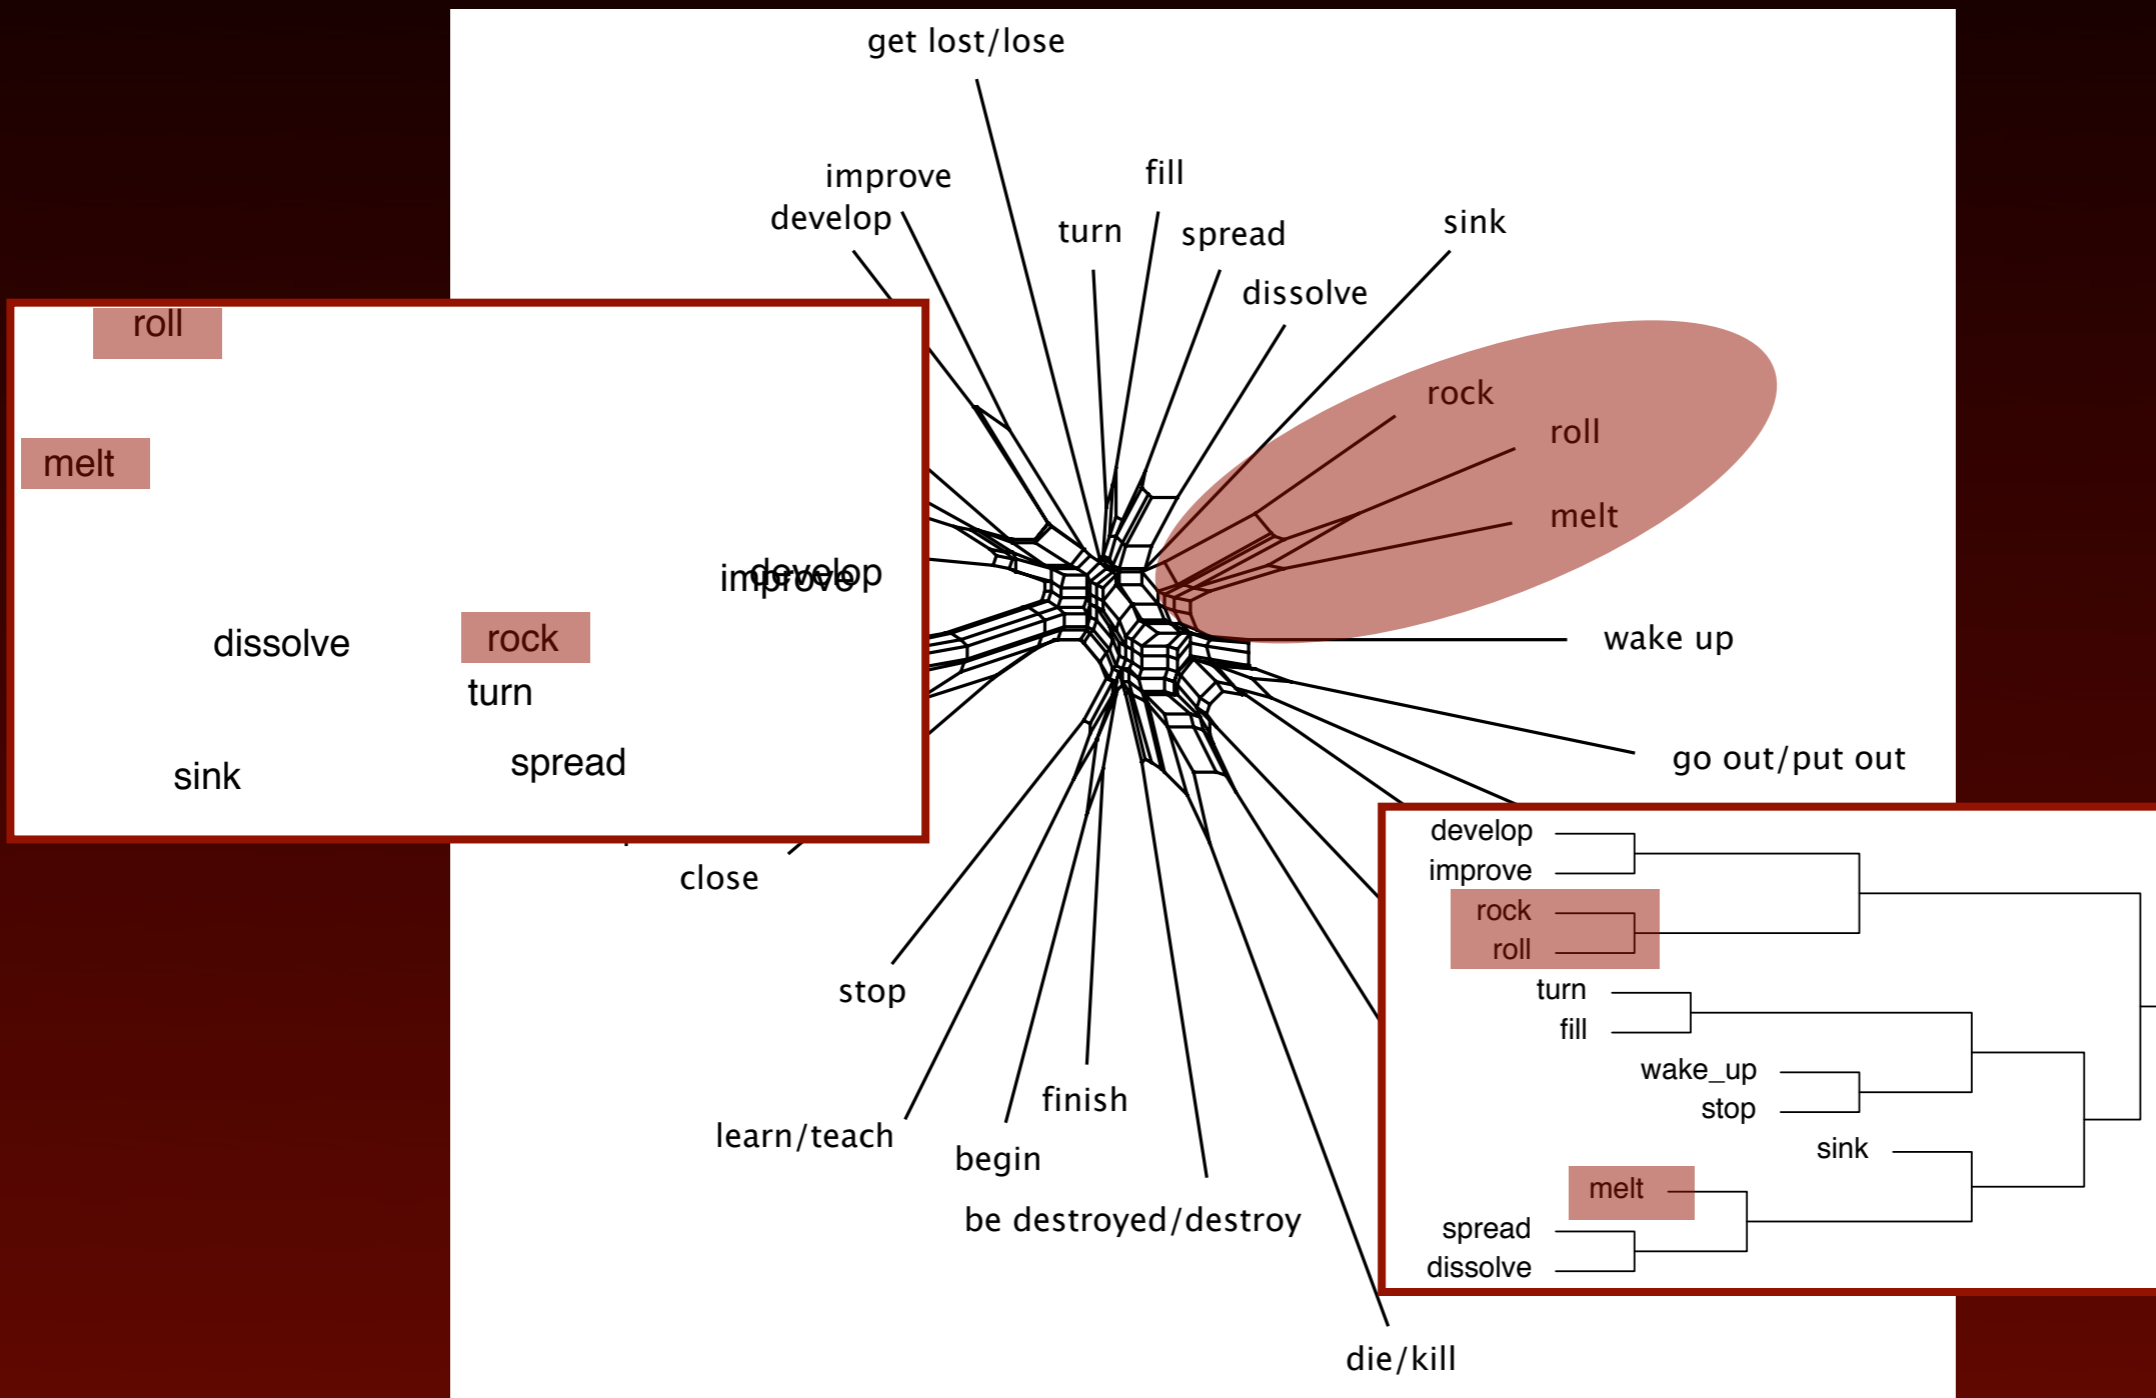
get lost/lose
improve
develop
fill
turn
spread
sink
dissolve
rock
roll
melt
wake up
go out/put out
close
stop
learn/teach
begin
finish
be destroyed/destroy
die/kill

roll
melt
improve develop
dissolve
rock
turn
sink
spread

develop
improve
rock
roll
turn
fill
wake_up
stop
sink
melt
spread
dissolve